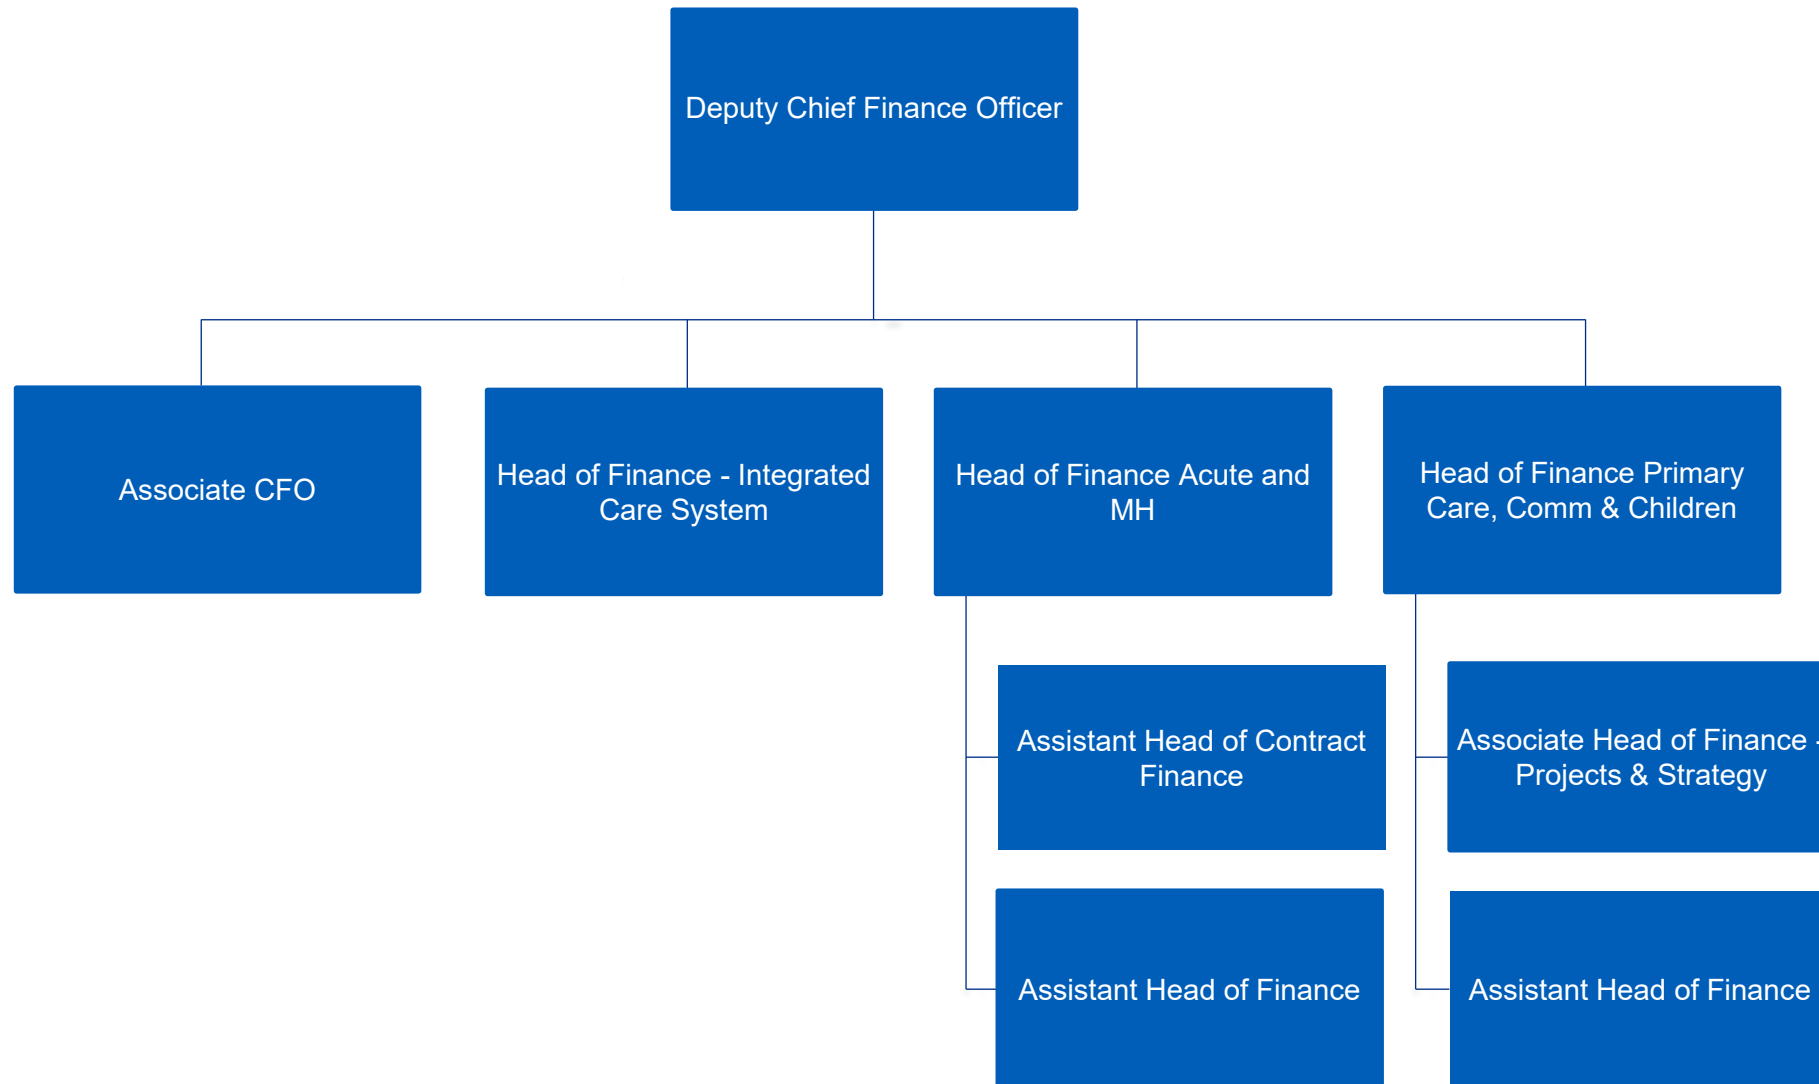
Deputy Chief Finance Officer

Associate CFO

Head of Finance - Integrated Care System

Head of Finance Acute and MH

Head of Finance Primary Care, Comm & Children

Assistant Head of Contract Finance

Assistant Head of Finance

Associate Head of Finance - Projects & Strategy

Assistant Head of Finance